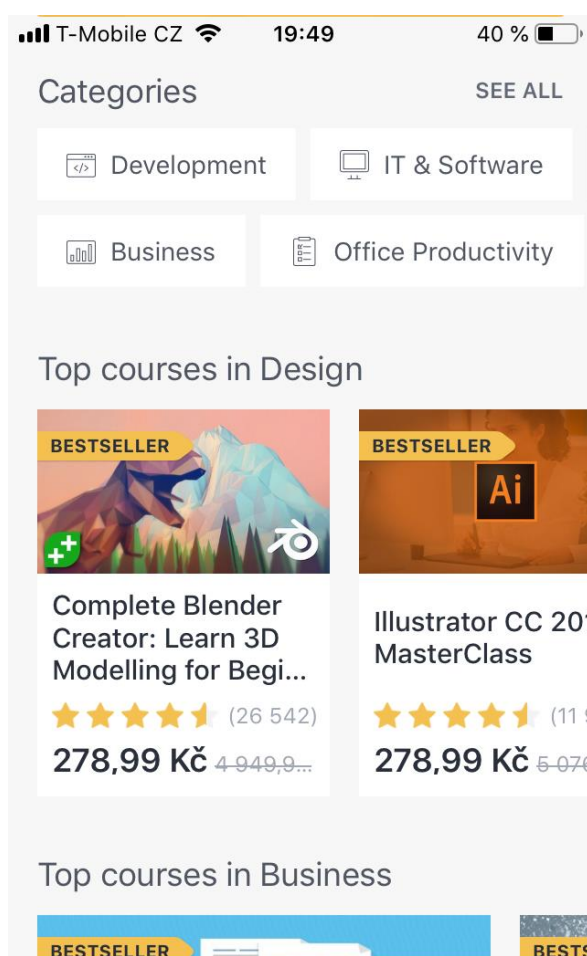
T-Mobile CZ 19:49 40 %

Categories SEE ALL

Development

IT & Software

Business

Office Productivity

Top courses in Design

BESTSELLER

Complete Blender Creator: Learn 3D Modelling for Begi...

(26 542)

278,99 Kč 4 949,9...

BESTSELLER

Ai

Illustrator CC 20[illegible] MasterClass

(11 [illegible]

278,99 Kč 5 07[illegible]

Top courses in Business

BESTSELLER

BESTS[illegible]